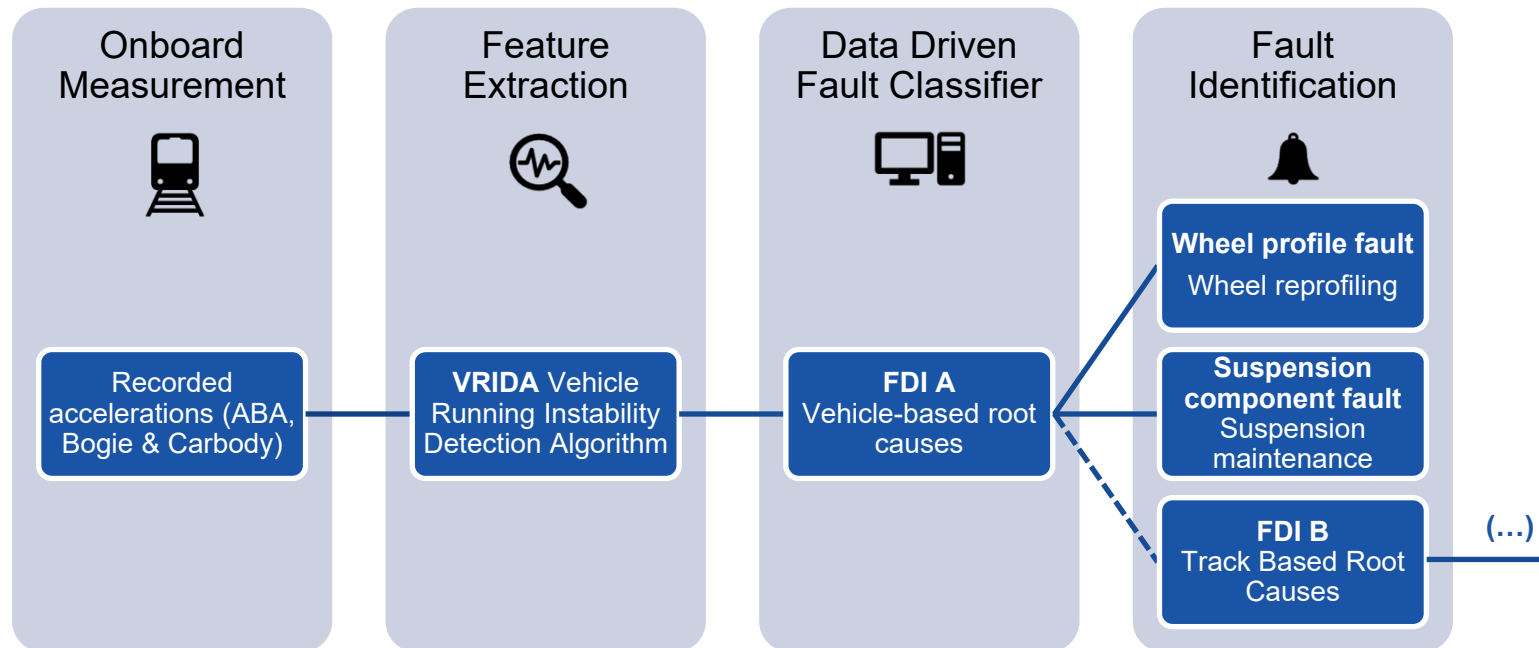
Onboard Measurement

Recorded accelerations (ABA, Bogie & Carbody)

Feature Extraction

**VRIDA** Vehicle Running Instability Detection Algorithm

Data Driven Fault Classifier

**FDI A**
Vehicle-based root causes

Fault Identification

**Wheel profile fault**
Wheel reprofiling

**Suspension component fault**
Suspension maintenance

**FDI B**
Track Based Root Causes

(...)